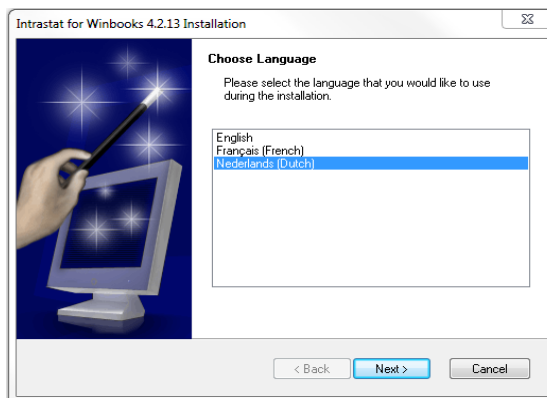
Intrastat for Winbooks 4.2.13 Installation

Choose Language

Please select the language that you would like to use during the installation.

English
Français (French)
Nederlands (Dutch)

< Back
Next >
Cancel